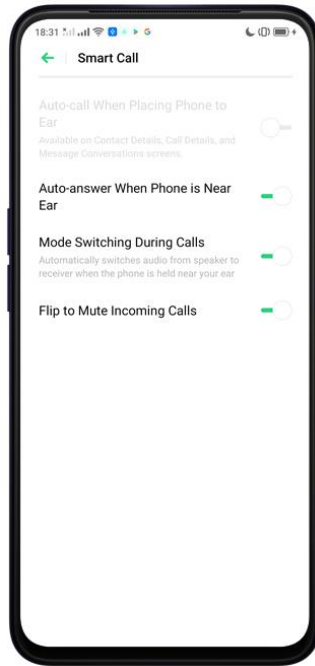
18:31

Smart Call

Auto-call When Placing Phone to Ear
Available on Contact Details, Call Details, and Message Conversations screens.

Auto-answer When Phone is Near Ear

Mode Switching During Calls
Automatically switches audio from speaker to receiver when the phone is held near your ear

Flip to Mute Incoming Calls